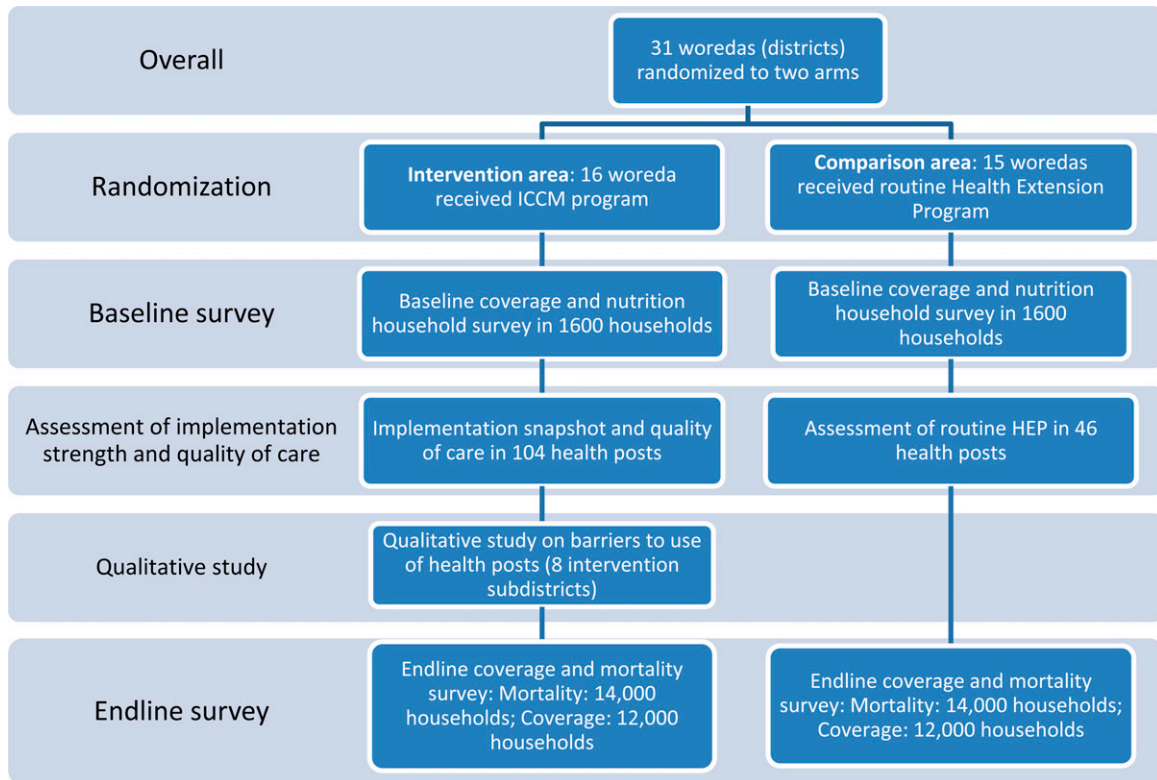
Overall

31 woredas (districts) randomized to two arms

Randomization

**Intervention area**: 16 woreda received ICCM program

**Comparison area**: 15 woredas received routine Health Extension Program

Baseline survey

Baseline coverage and nutrition household survey in 1600 households

Baseline coverage and nutrition household survey in 1600 households

Assessment of implementation strength and quality of care

Implementation snapshot and quality of care in 104 health posts

Assessment of routine HEP in 46 health posts

Qualitative study

Qualitative study on barriers to use of health posts (8 intervention subdistricts)

Endline survey

Endline coverage and mortality survey: Mortality: 14,000 households; Coverage: 12,000 households

Endline coverage and mortality survey: Mortality: 14,000 households; Coverage: 12,000 households